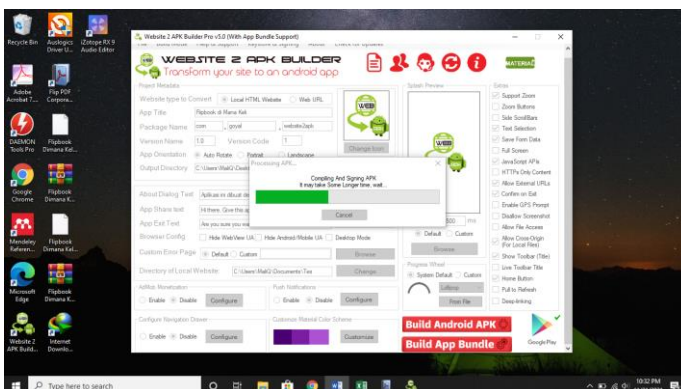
Recycle Bin
Auslogics Driver U...
iZotope RX 9 Audio Editor
Adobe Acrobat 7...
Flip PDF Corpora...
DAEMON Tools Pro
Flipbook Dimana Kel...
Google Chrome
Flipbook Dimana K...
Mendeley Referen...
Flipbook Dimana Kel...
Microsoft Edge
Flipbook Dimana K...
Website 2 APK Build...
Internet Downlo...

Website 2 APK Builder Pro v5.0 (With App Bundle Support)
File Build Mode Help & Support Keystore & Signing About Check for Updates
WEBSITE 2 APK BUILDER
Transform your site to an android app
MATERIAL

Project Metadata
Website type to Convert
Local HTML Website
Web URL
App Title
Flipbook di Mana Keli
Package Name
com
gooal
website2apk
Version Name
1.0
Version Code
1
App Orientation
Auto Rotate
Portrait
Landscape
Output Directory
C:\Users\WaiQ\Deskt
Change Icon
About Dialog Text
Aplikasi ini dibuat de
App Share text
Hi there. Give this ap
App Exit Text
Are you sure you wa
Browser Config
Hide WebView UA
Hide Android/Mobile UA
Desktop Mode
Custom Error Page
Default
Custom
Browse
Directory of Local Website
C:\Users\WaiQ\Documents\Tes
Change
AdMob Monetization
Enable
Disable
Configure
Push Notifications
Enable
Disable
Configure
Configure Navigation Drawer
Enable
Disable
Configure
Customize Material Color Scheme
Customize

Splash Preview
Default
Custom
Browse
Progress Wheel
System Default
Custom
Lollipop
From File

Extras
Support Zoom
Zoom Buttons
Side ScrollBars
Text Selection
Save Form Data
Full Screen
JavaScript APIs
HTTPs Only Content
Allow External URLs
Confirm on Exit
Enable GPS Prompt
Disallow Screenshot
Allow File Access
Allow Cross-Origin (For Local Files)
Show Toolbar (Title)
Live Toolbar Title
Home Button
Pull to Refresh
Deep-linking

Build Android APK
Build App Bundle
Google Play

Processing APK...
Compiling And Signing APK
It may take Some Longer time, wait....
Cancel

Type here to search
10:32 PM